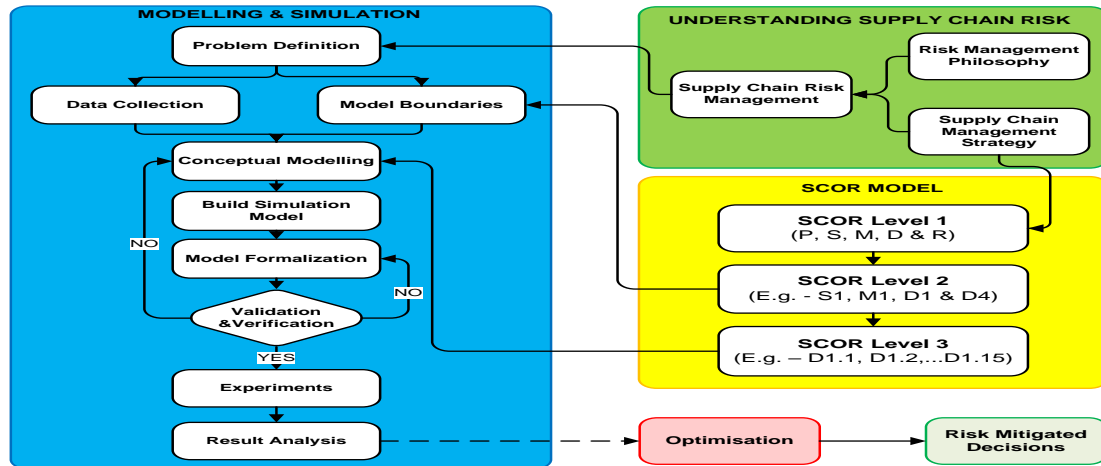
MODELLING & SIMULATION

Problem Definition

Data Collection

Model Boundaries

Conceptual Modelling

Build Simulation Model

Model Formalization

NO

NO

Validation &Verification

YES

Experiments

Result Analysis

UNDERSTANDING SUPPLY CHAIN RISK

Risk Management Philosophy

Supply Chain Risk Management

Supply Chain Management Strategy

SCOR MODEL

SCOR Level 1
(P, S, M, D & R)

SCOR Level 2
(E.g. - S1, M1, D1 & D4)

SCOR Level 3
(E.g. – D1.1, D1.2,...D1.15)

Optimisation

Risk Mitigated Decisions